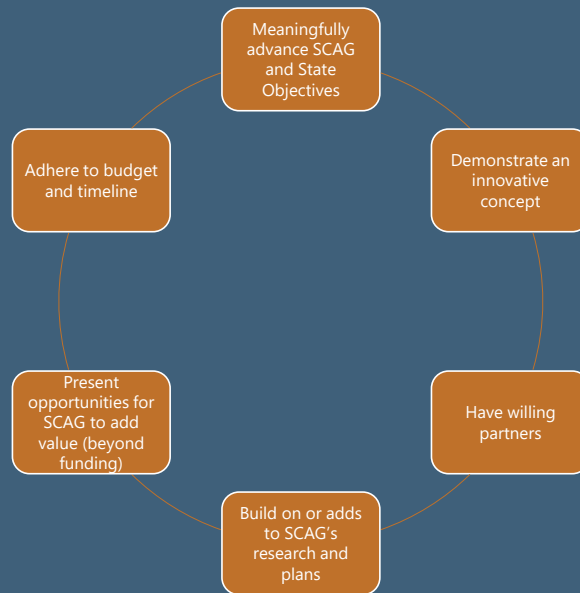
Meaningfully advance SCAG and State Objectives

Demonstrate an innovative concept

Have willing partners

Build on or adds to SCAG's research and plans

Present opportunities for SCAG to add value (beyond funding)

Adhere to budget and timeline